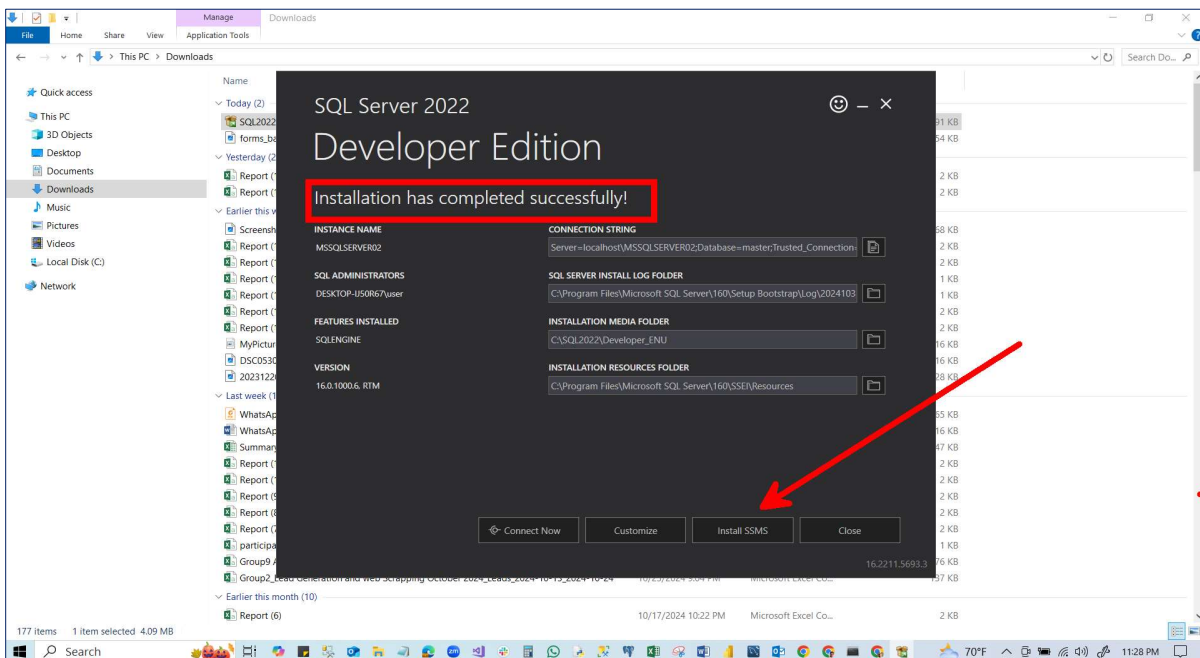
Manage Downloads
File Home Share View Application Tools
← → ∨ ↑ This PC > Downloads
Search Do...

Quick access
This PC
3D Objects
Desktop
Documents
Downloads
Music
Pictures
Videos
Local Disk (C:)
Network

Name
Today (2)
SQL2022
forms_ba
Yesterday (2
Report (
Report (
Earlier this w
Screensh
Report (
Report (
Report (
Report (
Report (
Report (
MyPictur
DSC0530
2023122
Last week (1
WhatsAp
WhatsAp
Summar
Report (
Report (
Report (9
Report (8
Report (7
participa
Group9 A
Group2_Lead Generation and Web Scrapping October 2024_Leads_2024-10-15_2024-10-24
Earlier this month (10)
Report (6) 10/17/2024 10:22 PM Microsoft Excel Co... 2 KB

91 KB
54 KB
2 KB
2 KB
58 KB
2 KB
2 KB
1 KB
1 KB
2 KB
2 KB
16 KB
16 KB
28 KB
55 KB
16 KB
47 KB
2 KB
2 KB
2 KB
2 KB
2 KB
1 KB
76 KB
137 KB

SQL Server 2022
Developer Edition
Installation has completed successfully!

INSTANCE NAME
MSSQLSERVER02
CONNECTION STRING
Server=localhost\MSSQLSERVER02;Database=master;Trusted_Connection=
SQL ADMINISTRATORS
DESKTOP-U50R67\user
SQL SERVER INSTALL LOG FOLDER
C:\Program Files\Microsoft SQL Server\160\Setup Bootstrap\Log\2024103
FEATURES INSTALLED
SQLENGINE
INSTALLATION MEDIA FOLDER
C:\SQL2022\Developer_ENU
VERSION
16.0.1000.6, RTM
INSTALLATION RESOURCES FOLDER
C:\Program Files\Microsoft SQL Server\160\SSEI\Resources

Connect Now Customize Install SSMS Close
16.2211.5693.3

177 items 1 item selected 4.09 MB
Search
70°F 11:28 PM